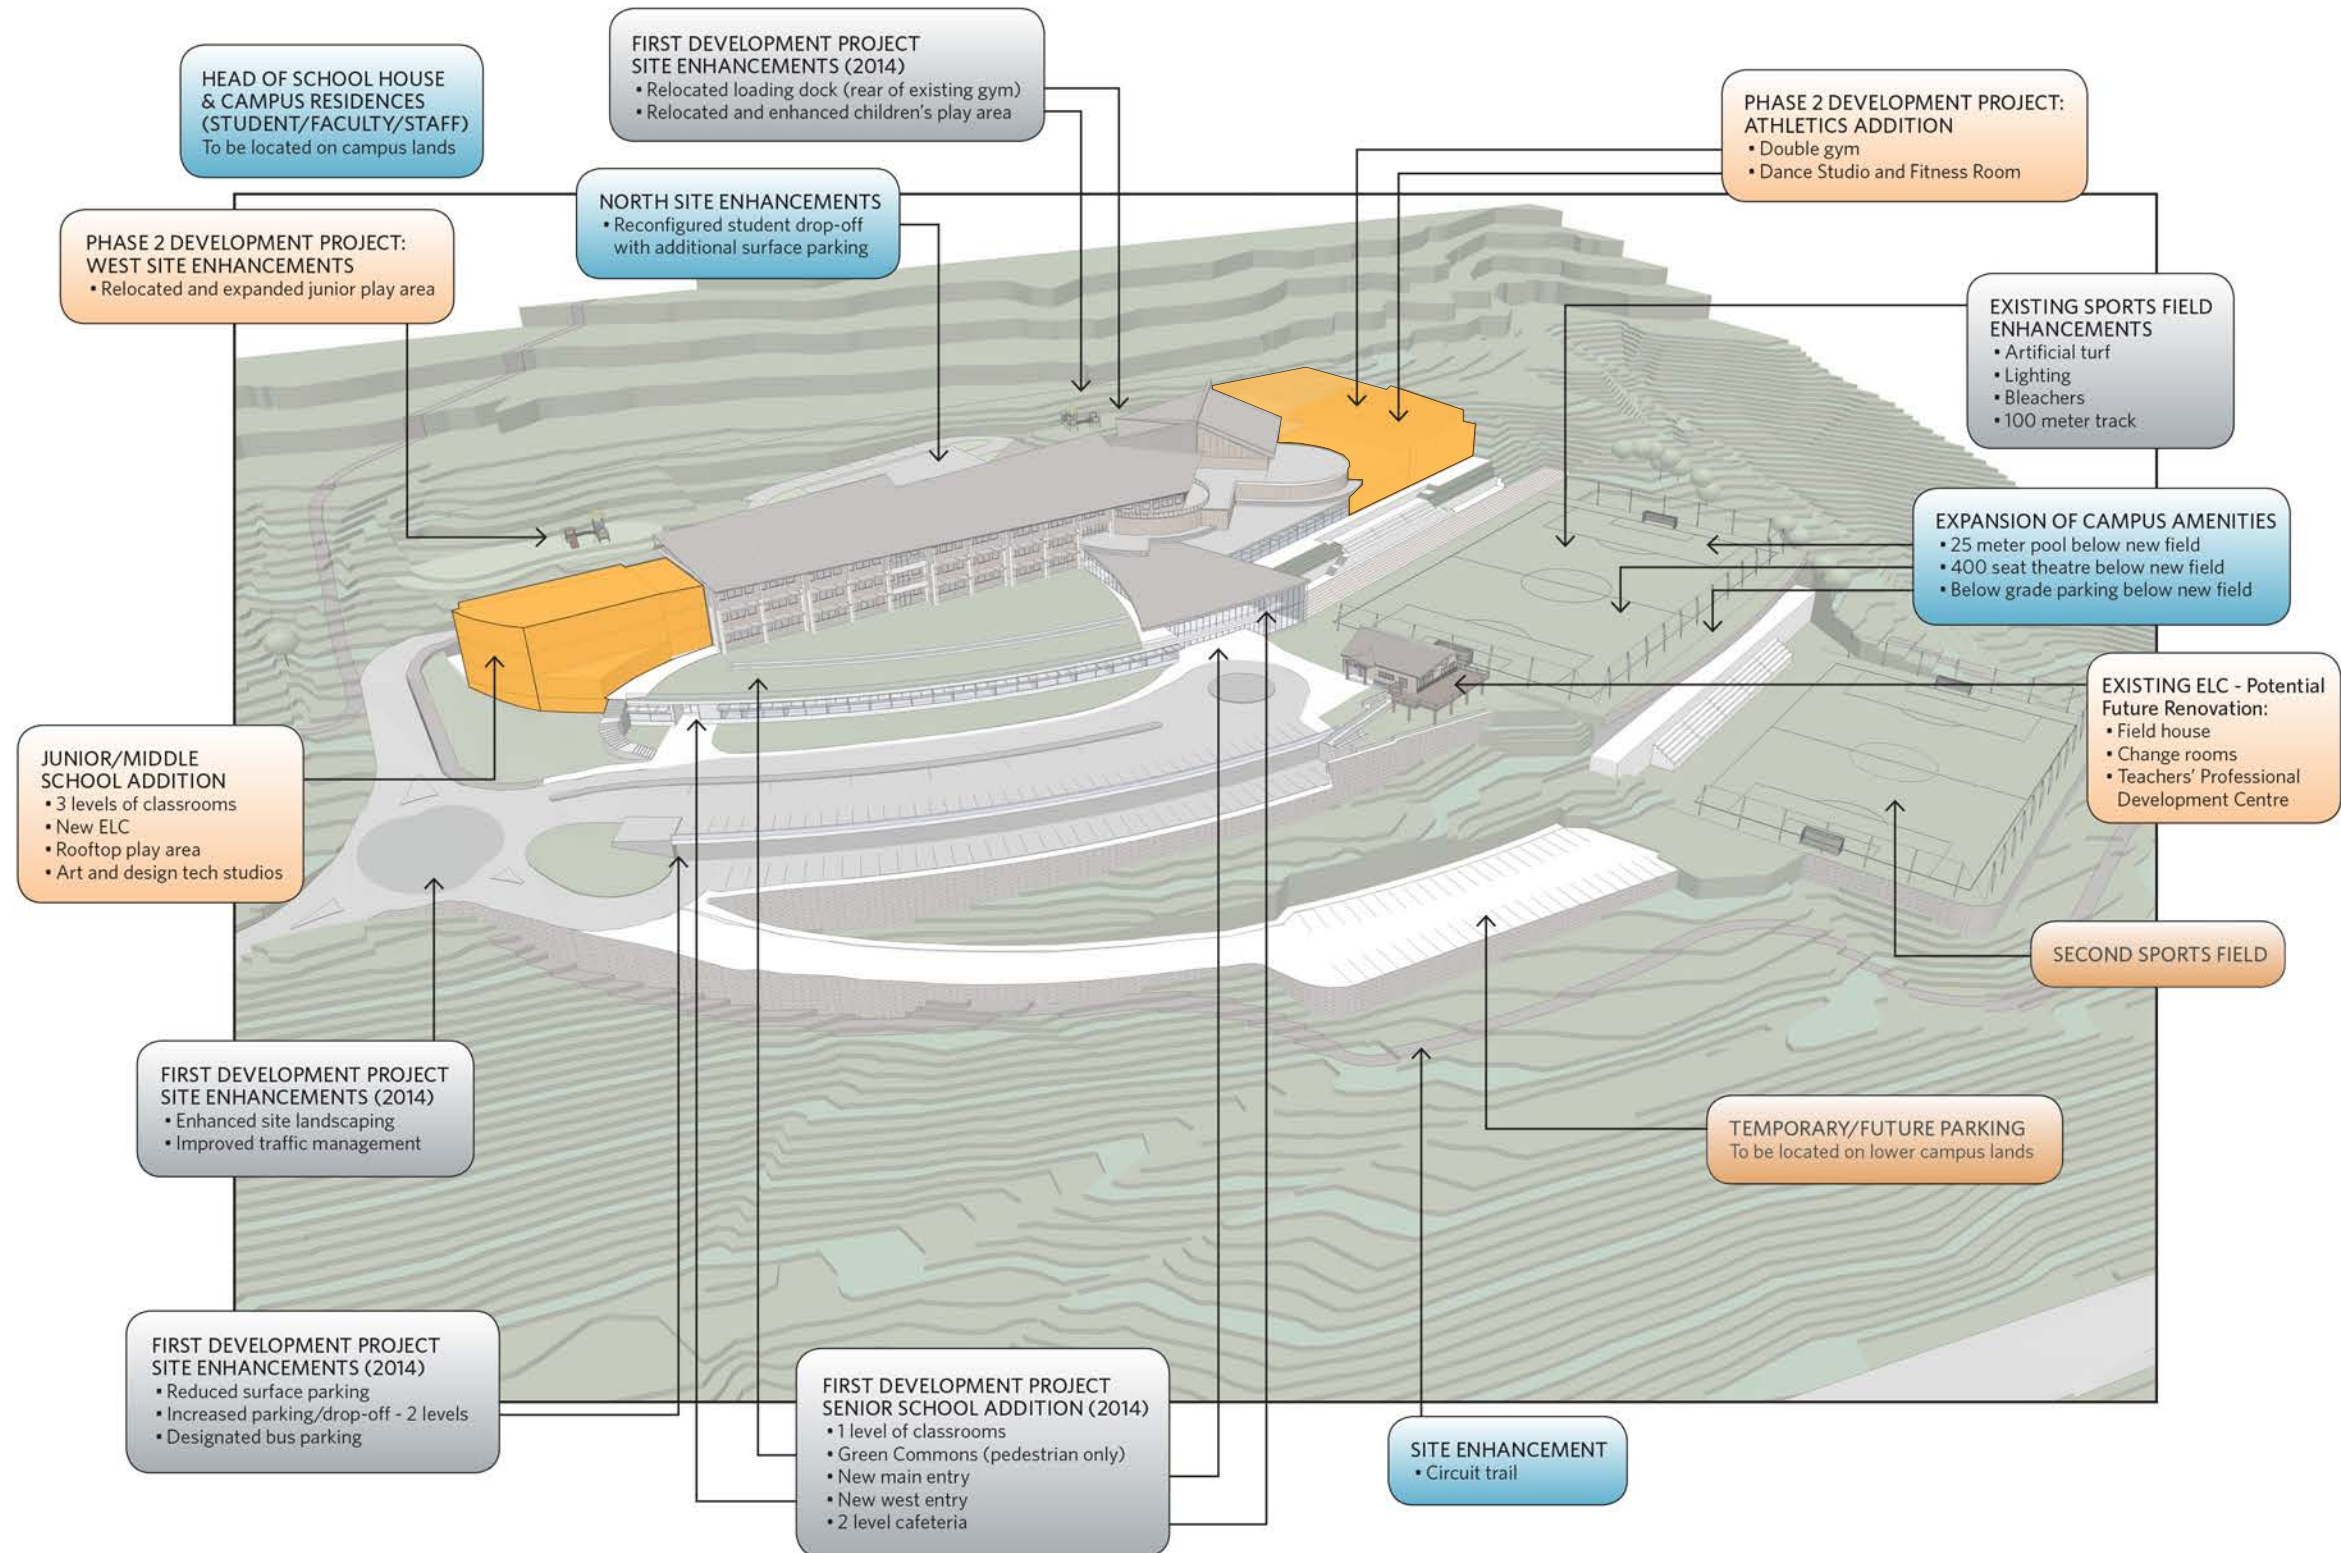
HEAD OF SCHOOL HOUSE & CAMPUS RESIDENCES (STUDENT/FACULTY/STAFF)
To be located on campus lands

FIRST DEVELOPMENT PROJECT SITE ENHANCEMENTS (2014)
• Relocated loading dock (rear of existing gym)
• Relocated and enhanced children's play area

PHASE 2 DEVELOPMENT PROJECT: ATHLETICS ADDITION
• Double gym
• Dance Studio and Fitness Room

NORTH SITE ENHANCEMENTS
• Reconfigured student drop-off with additional surface parking

PHASE 2 DEVELOPMENT PROJECT: WEST SITE ENHANCEMENTS
• Relocated and expanded junior play area

EXISTING SPORTS FIELD ENHANCEMENTS
• Artificial turf
• Lighting
• Bleachers
• 100 meter track

EXPANSION OF CAMPUS AMENITIES
• 25 meter pool below new field
• 400 seat theatre below new field
• Below grade parking below new field

EXISTING ELC - Potential Future Renovation:
• Field house
• Change rooms
• Teachers' Professional Development Centre

JUNIOR/MIDDLE SCHOOL ADDITION
• 3 levels of classrooms
• New ELC
• Rooftop play area
• Art and design tech studios

SECOND SPORTS FIELD

FIRST DEVELOPMENT PROJECT SITE ENHANCEMENTS (2014)
• Enhanced site landscaping
• Improved traffic management

TEMPORARY/FUTURE PARKING
To be located on lower campus lands

FIRST DEVELOPMENT PROJECT SITE ENHANCEMENTS (2014)
• Reduced surface parking
• Increased parking/drop-off - 2 levels
• Designated bus parking

FIRST DEVELOPMENT PROJECT SENIOR SCHOOL ADDITION (2014)
• 1 level of classrooms
• Green Commons (pedestrian only)
• New main entry
• New west entry
• 2 level cafeteria

SITE ENHANCEMENT
• Circuit trail